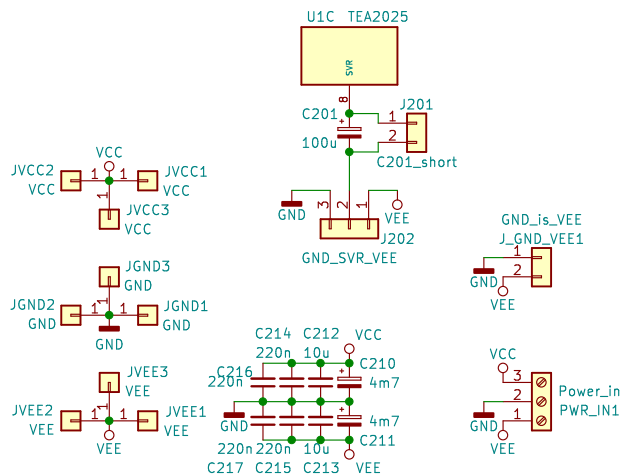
U1C TEA2025

SVR

8

C201

+

100u

J201

1

2

C201_short

GND

3

2

1

VEE

J202

GND_SVR_VEE

VCC

JVCC2
VCC

1

1

JVCC1
VCC

1

JVCC3
VCC

JGND3
GND

JGND2
GND

1

1

1

JGND1
GND

GND

JVEE3
VEE

JVEE2
VEE

1

1

1

JVEE1
VEE

VEE

GND_is_VEE
J_GND_VEE1

1

2

GND

VEE

C214

C212

VCC

220n

10u

C216

+

C210

220n

4m7

GND

+

4m7

220n

10u

C211

C217

C215

C213

VEE

VCC

3

2

1

Power_in
PWR_IN1

GND

VEE